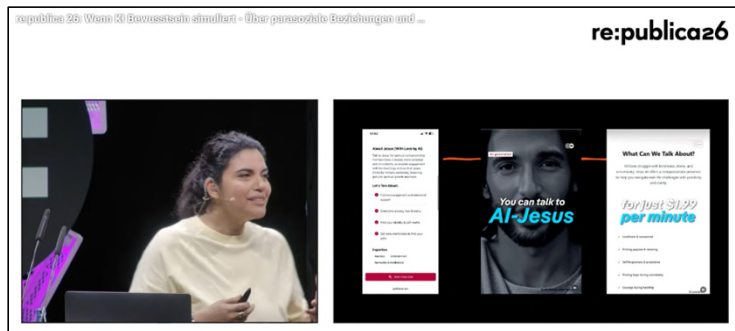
re:publica 26: Wenn KI Bewusstsein simuliert - Über parasoziale Beziehungen und ...

re:publica26

You can talk to AI-Jesus

What Can We Talk About?

for just $1.99 per minute

About Jesus (With Love by AI)

Let's Talk About:

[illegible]